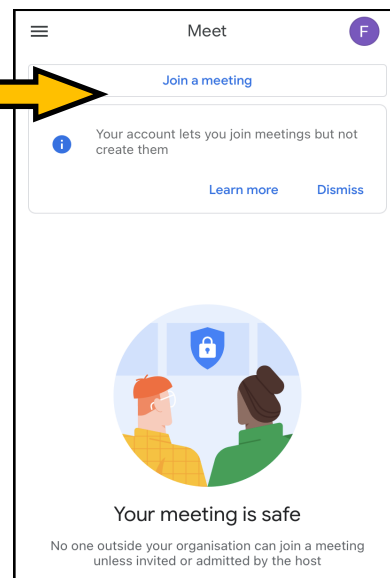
Meet

F

Join a meeting

Your account lets you join meetings but not create them

Learn more

Dismiss

Your meeting is safe

No one outside your organisation can join a meeting unless invited or admitted by the host